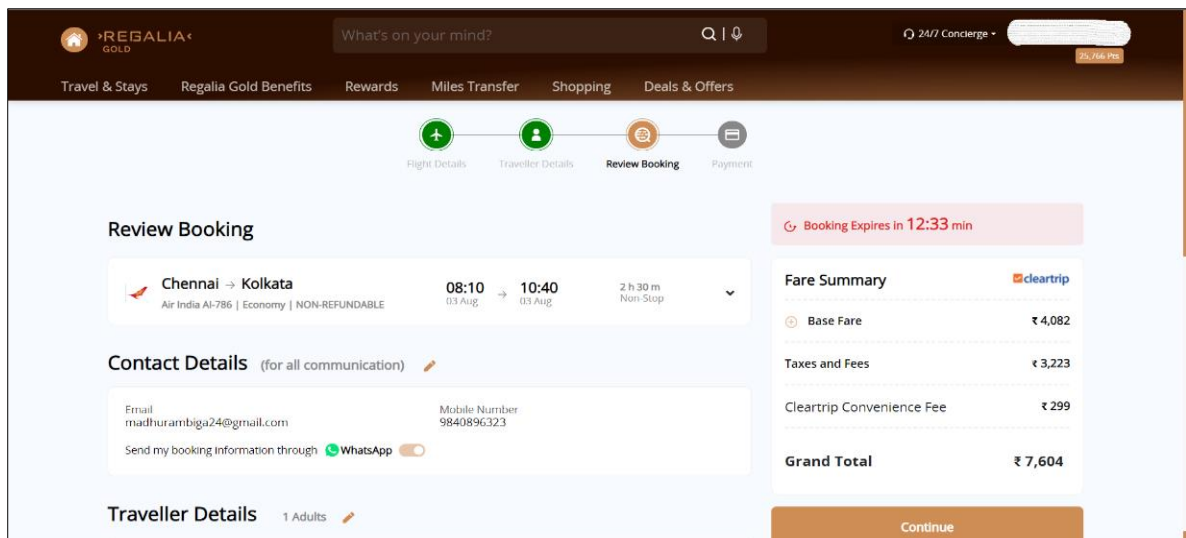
›REGALIA‹
GOLD

What's on your mind?

24/7 Concierge

25,766 Pts

Travel & Stays Regalia Gold Benefits Rewards Miles Transfer Shopping Deals & Offers

Flight Details Traveller Details Review Booking Payment

Review Booking

Booking Expires in 12:33 min

Chennai → Kolkata
Air India AI-786 | Economy | NON-REFUNDABLE

08:10
03 Aug

10:40
03 Aug

2 h 30 m
Non-Stop

Fare Summary

cleartrip

Base Fare ₹ 4,082

Taxes and Fees ₹ 3,223

Cleartrip Convenience Fee ₹ 299

Grand Total ₹ 7,604

Contact Details (for all communication)

Email
madhurambiga24@gmail.com

Mobile Number
9840896323

Send my booking information through WhatsApp

Traveller Details 1 Adults

Continue